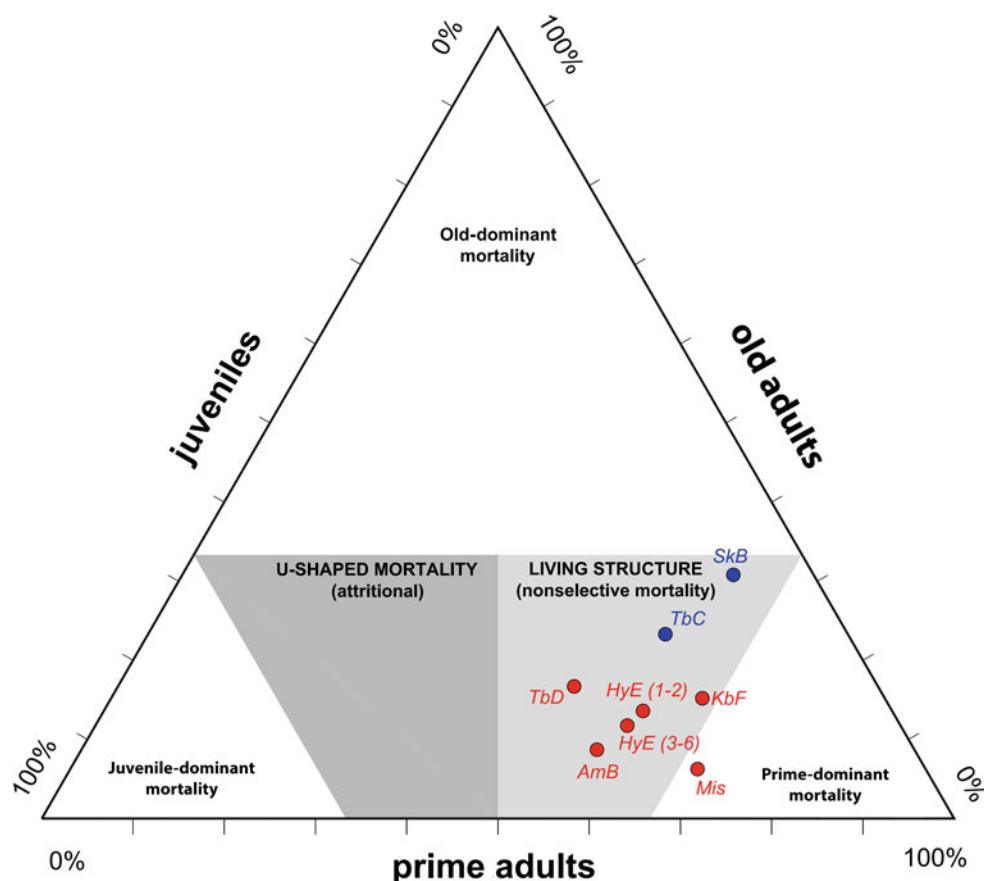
0%
100%
Old-dominant mortality
juveniles
old adults
U-SHAPED MORTALITY (attritional)
LIVING STRUCTURE (nonselective mortality)
SkB
TbC
TbD
HyE (1-2)
KbF
HyE (3-6)
AmB
Mis
100%
Juvenile-dominant mortality
Prime-dominant mortality
0%
0%
prime adults
100%